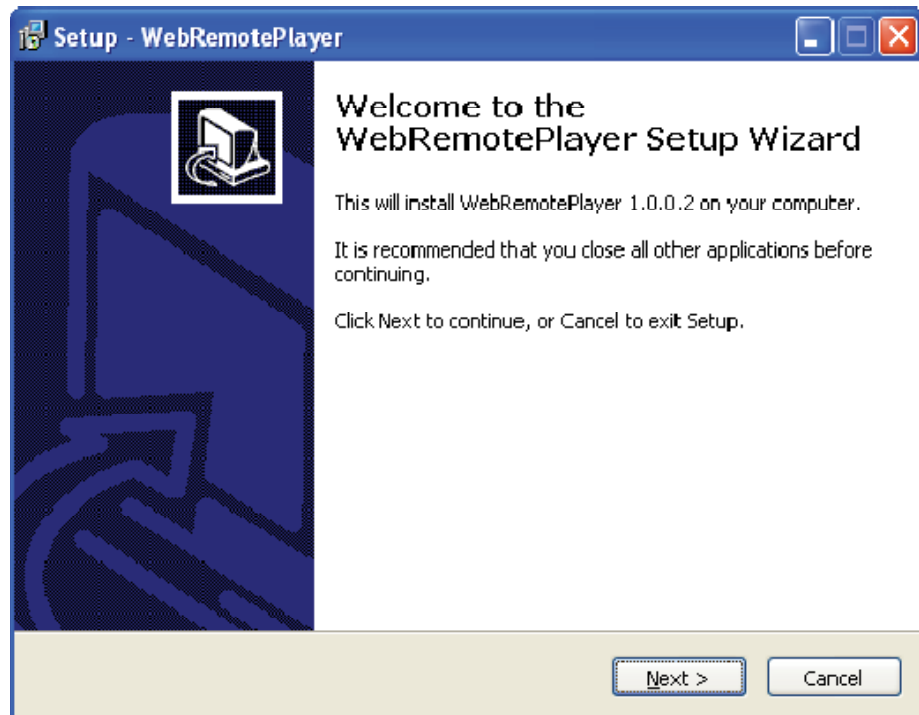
Setup - WebRemotePlayer

Welcome to the WebRemotePlayer Setup Wizard

This will install WebRemotePlayer 1.0.0.2 on your computer.

It is recommended that you close all other applications before continuing.

Click Next to continue, or Cancel to exit Setup.

Next >

Cancel